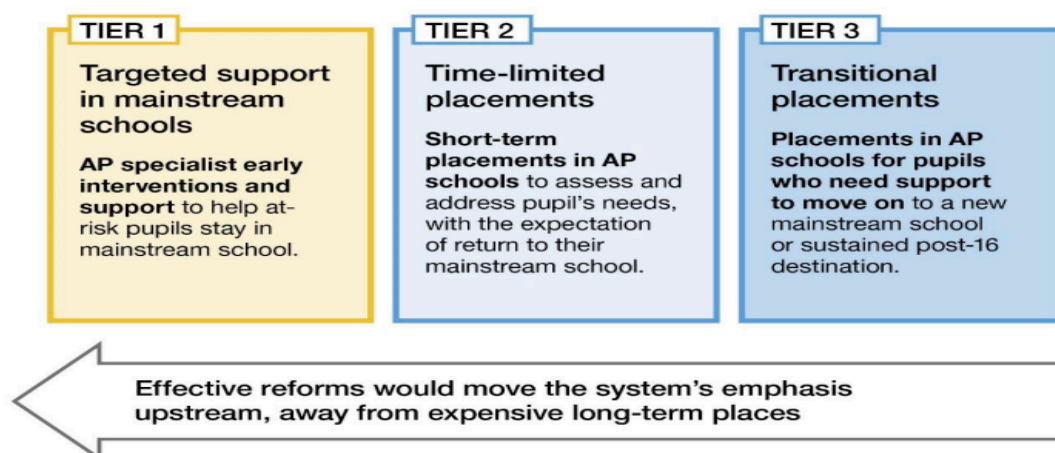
TIER 1

Targeted support in mainstream schools

AP specialist early interventions and support to help at-risk pupils stay in mainstream school.

TIER 2

Time-limited placements

Short-term placements in AP schools to assess and address pupil's needs, with the expectation of return to their mainstream school.

TIER 3

Transitional placements

Placements in AP schools for pupils who need support to move on to a new mainstream school or sustained post-16 destination.

Effective reforms would move the system's emphasis upstream, away from expensive long-term places